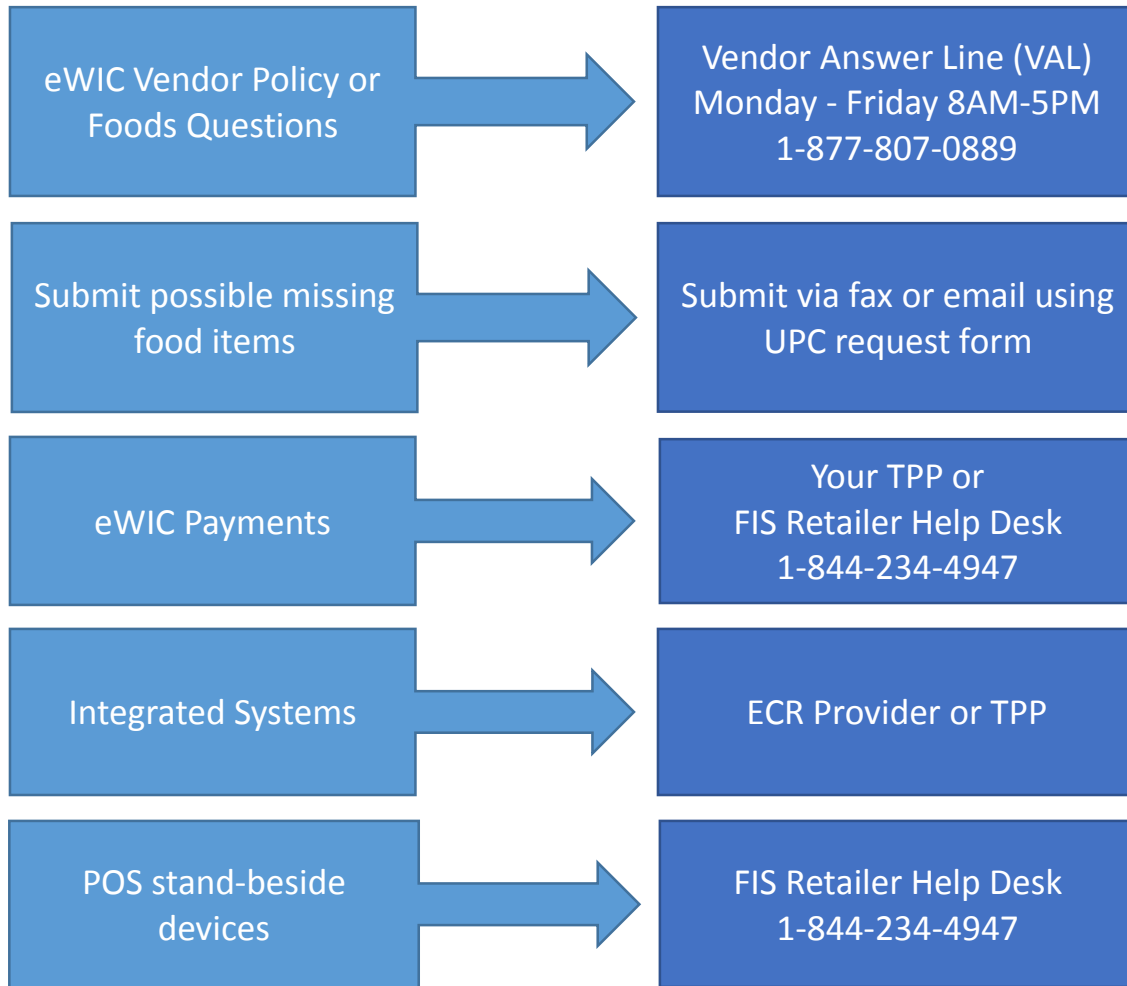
eWIC Vendor Policy or Foods Questions

Vendor Answer Line (VAL)
Monday - Friday 8AM-5PM
1-877-807-0889

Submit possible missing food items

Submit via fax or email using UPC request form

eWIC Payments

Your TPP or
FIS Retailer Help Desk
1-844-234-4947

Integrated Systems

ECR Provider or TPP

POS stand-beside devices

FIS Retailer Help Desk
1-844-234-4947